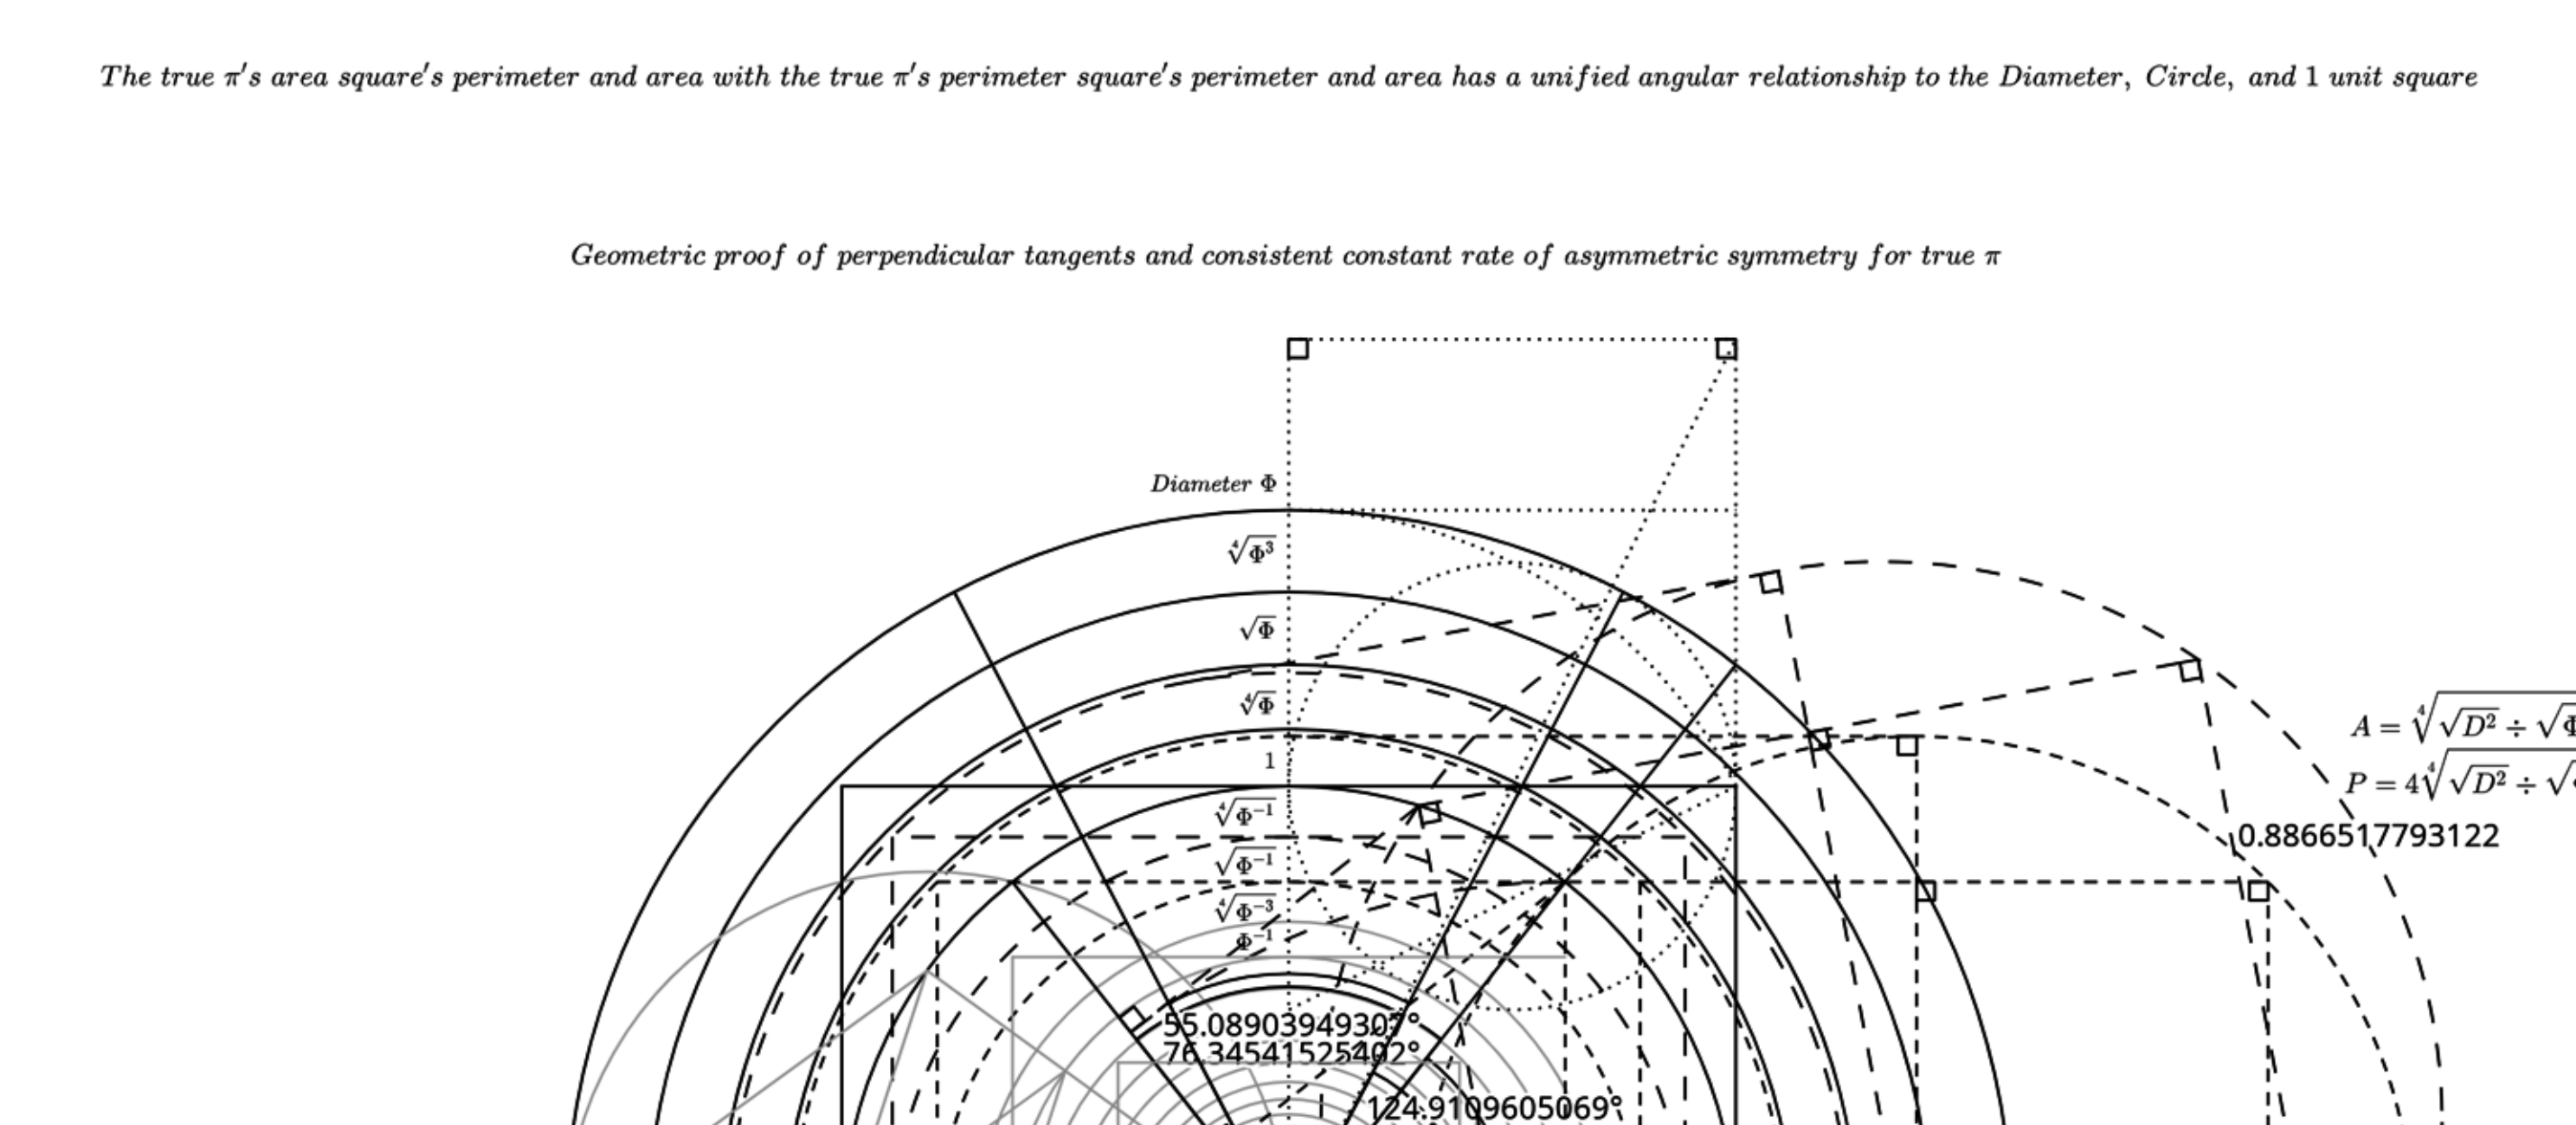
The true $\pi$'s area square's perimeter and area with the true $\pi$'s perimeter square's perimeter and area has a unified angular relationship to the Diameter, Circle, and 1 unit square

Geometric proof of perpendicular tangents and consistent constant rate of asymmetric symmetry for true $\pi$

Diameter $\Phi$

$\sqrt[4]{\Phi^3}$

$\sqrt{\Phi}$

$\sqrt[4]{\Phi}$

1

$\sqrt[4]{\Phi^{-1}}$

$\sqrt{\Phi^{-1}}$

$\sqrt[4]{\Phi^{-3}}$

$\Phi^{-1}$

$A = \sqrt[4]{\sqrt{D^2} \div \sqrt{\Phi}$ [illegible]

$P = 4\sqrt[4]{\sqrt{D^2} \div \sqrt{}$ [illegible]

0.8866517793122

55.0890394930°

76.3454152540°

124.9109605069°